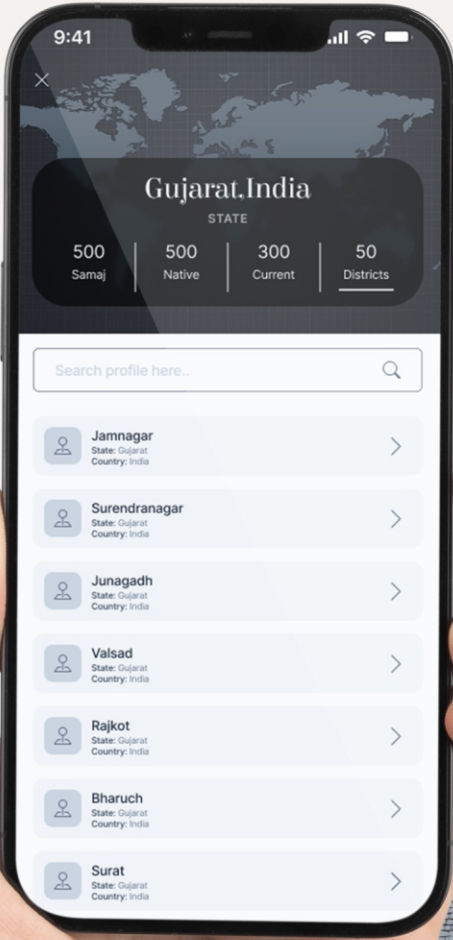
9:41

×

Gujarat,India

STATE

500
Samaj

500
Native

300
Current

50
Districts

Search profile here..

Jamnagar
State: Gujarat
Country: India

Surendranagar
State: Gujarat
Country: India

Junagadh
State: Gujarat
Country: India

Valsad
State: Gujarat
Country: India

Rajkot
State: Gujarat
Country: India

Bharuch
State: Gujarat
Country: India

Surat
State: Gujarat
Country: India